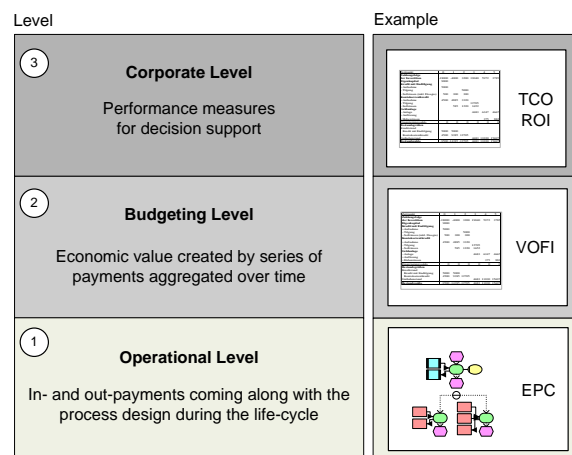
Level

Example

3

Corporate Level

Performance measures for decision support

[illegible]

TCO
ROI

2

Budgeting Level

Economic value created by series of payments aggregated over time

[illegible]

VOFI

1

Operational Level

In- and out-payments coming along with the process design during the life-cycle

EPC